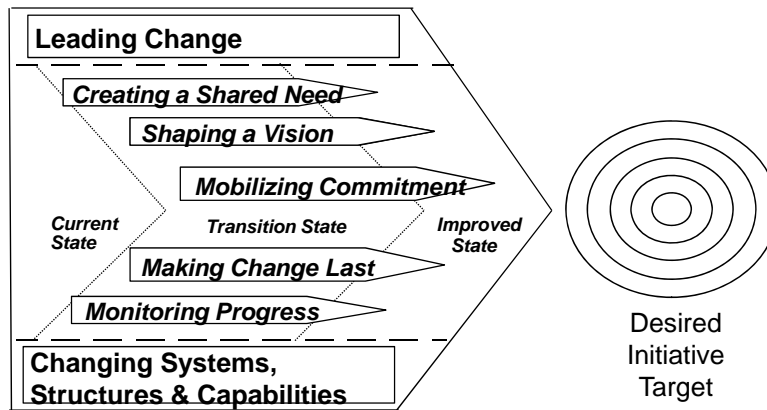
Leading Change

Creating a Shared Need

Shaping a Vision

Mobilizing Commitment

Current State

Transition State

Improved State

Making Change Last

Monitoring Progress

Changing Systems, Structures & Capabilities

Desired Initiative Target